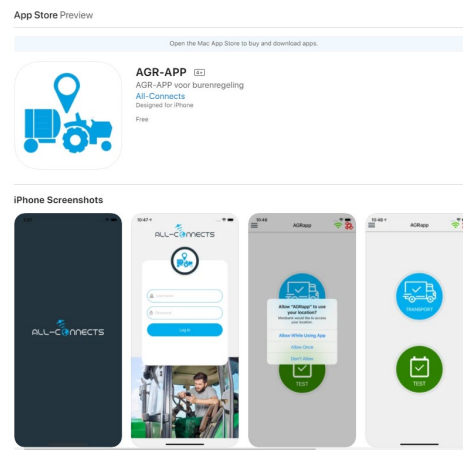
App Store Preview

Open the Mac App Store to buy and download apps.

AGR-APP 4+

AGR-APP voor burenregeling

All-Connects

Designed for iPhone

Free

iPhone Screenshots

ALL-CONNECTS

10:47

ALL-CONNECTS

Username

Password

Log in

10:48

AGRapp

Allow "AGRapp" to use your location?

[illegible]

Allow While Using App

Allow Once

Don't Allow

TEST

10:48

AGRapp

TRANSPORT

TEST